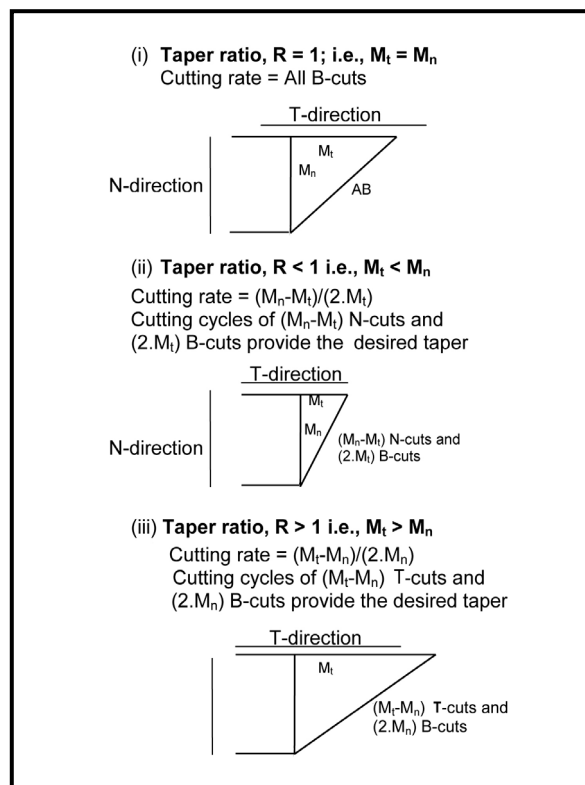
(i) **Taper ratio, R = 1; i.e., $M_t = M_n$**
Cutting rate = All B-cuts

T-direction

$M_t$

$M_n$

N-direction

AB

(ii) **Taper ratio, R < 1 i.e., $M_t < M_n$**

Cutting rate = $(M_n\text{-}M_t)/(2.M_t)$
Cutting cycles of $(M_n\text{-}M_t)$ N-cuts and $(2.M_t)$ B-cuts provide the desired taper

T-direction

$M_t$

$M_n$

N-direction

$(M_n\text{-}M_t)$ N-cuts and $(2.M_t)$ B-cuts

(iii) **Taper ratio, R > 1 i.e., $M_t > M_n$**

Cutting rate = $(M_t\text{-}M_n)/(2.M_n)$
Cutting cycles of $(M_t\text{-}M_n)$ T-cuts and $(2.M_n)$ B-cuts provide the desired taper

T-direction

$M_t$

$(M_t\text{-}M_n)$ T-cuts and $(2.M_n)$ B-cuts